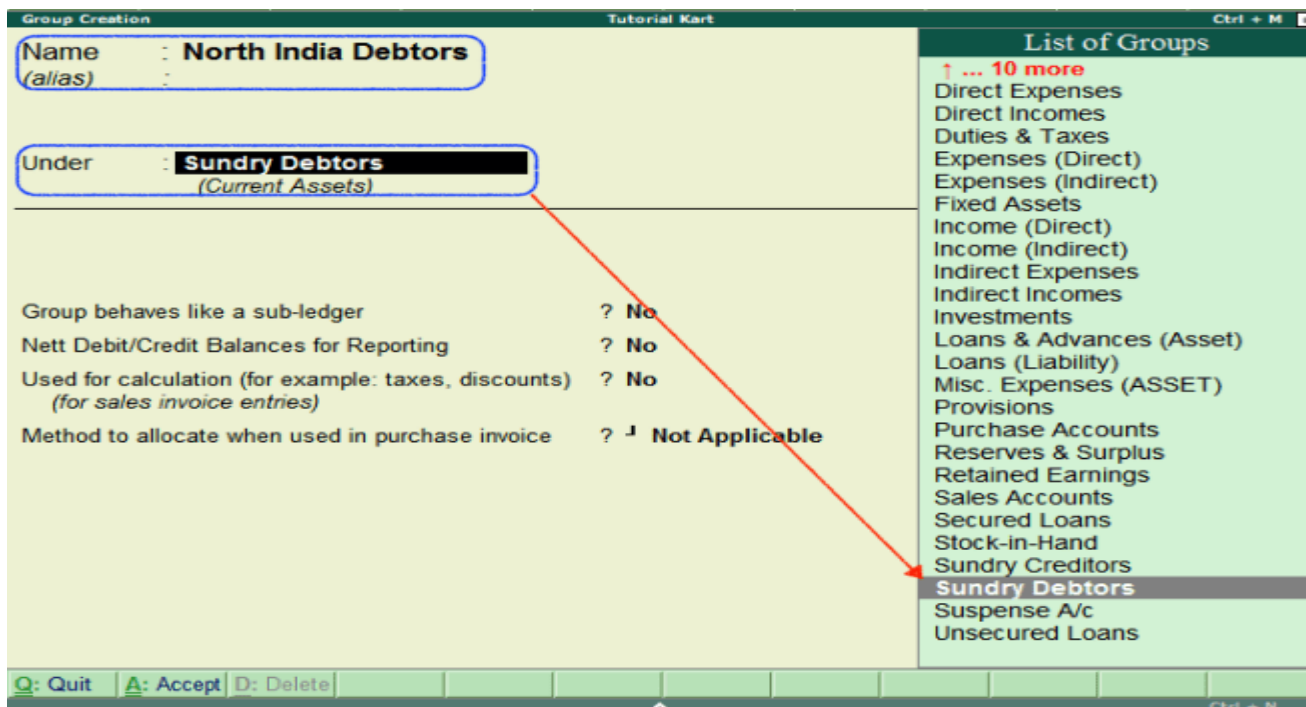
Group Creation Tutorial Kart Ctrl + M

Name : North India Debtors
(alias) :

Under : Sundry Debtors
(Current Assets)

Group behaves like a sub-ledger ? No
Nett Debit/Credit Balances for Reporting ? No
Used for calculation (for example: taxes, discounts) ? No
(for sales invoice entries)
Method to allocate when used in purchase invoice ? ┘ Not Applicable

List of Groups
↑ ... 10 more
Direct Expenses
Direct Incomes
Duties & Taxes
Expenses (Direct)
Expenses (Indirect)
Fixed Assets
Income (Direct)
Income (Indirect)
Indirect Expenses
Indirect Incomes
Investments
Loans & Advances (Asset)
Loans (Liability)
Misc. Expenses (ASSET)
Provisions
Purchase Accounts
Reserves & Surplus
Retained Earnings
Sales Accounts
Secured Loans
Stock-in-Hand
Sundry Creditors
Sundry Debtors
Suspense A/c
Unsecured Loans

Q: Quit A: Accept D: Delete

Ctrl + N